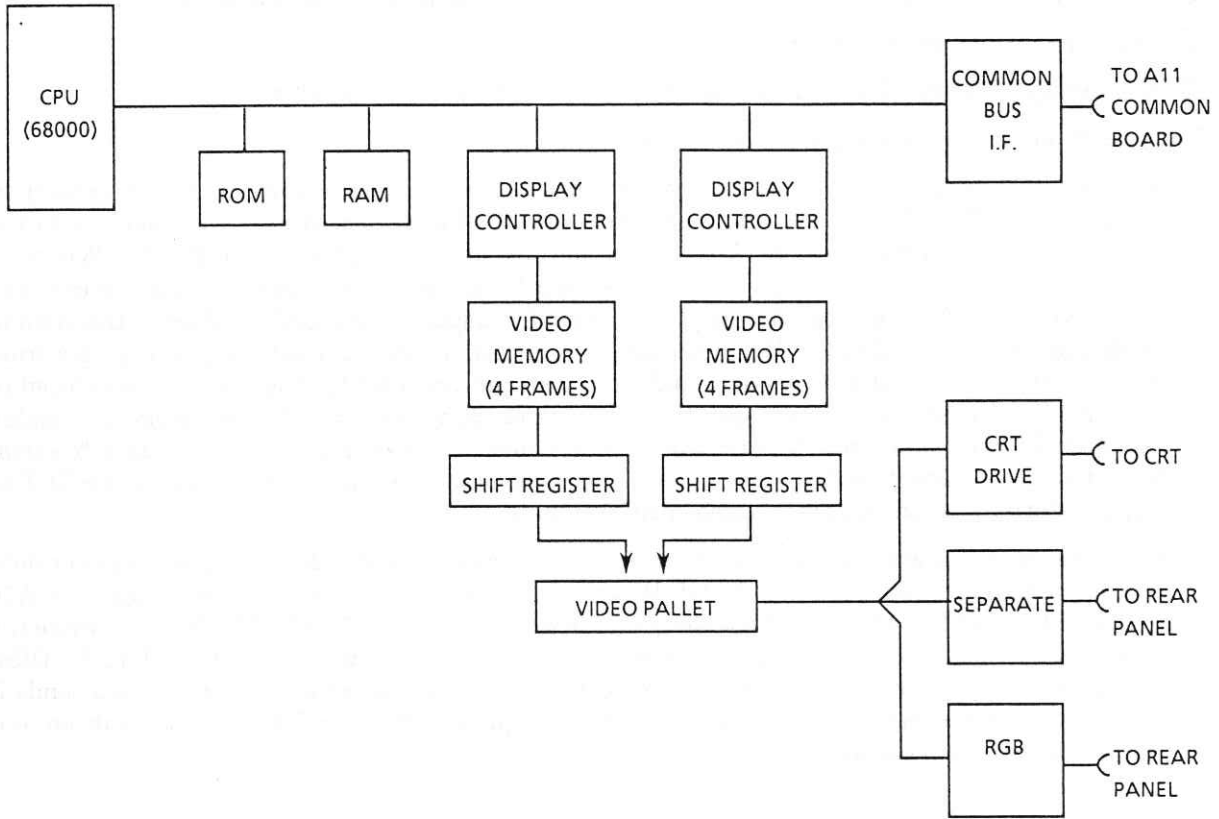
CPU (68000)

ROM

RAM

DISPLAY CONTROLLER

DISPLAY CONTROLLER

COMMON BUS I.F.

TO A11 COMMON BOARD

VIDEO MEMORY (4 FRAMES)

VIDEO MEMORY (4 FRAMES)

SHIFT REGISTER

SHIFT REGISTER

VIDEO PALLET

CRT DRIVE

TO CRT

SEPARATE

TO REAR PANEL

RGB

TO REAR PANEL